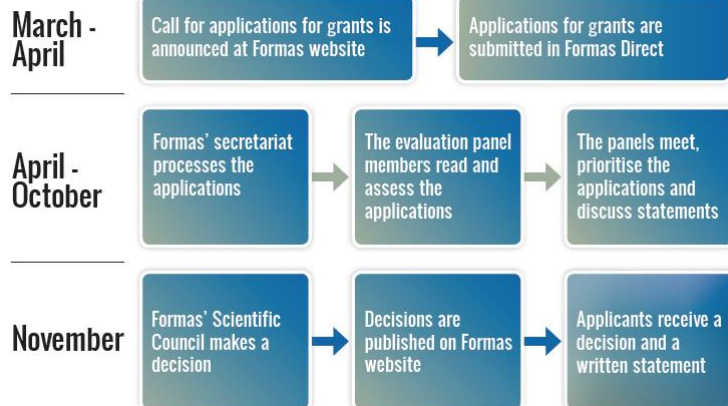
March - April

Call for applications for grants is announced at Formas website

Applications for grants are submitted in Formas Direct

April - October

Formas' secretariat processes the applications

The evaluation panel members read and assess the applications

The panels meet, prioritise the applications and discuss statements

November

Formas' Scientific Council makes a decision

Decisions are published on Formas website

Applicants receive a decision and a written statement